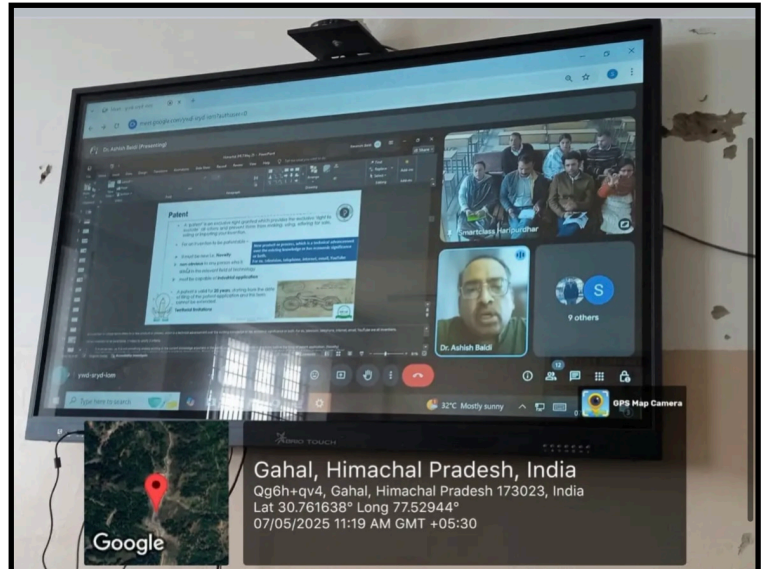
Dr. Ashish Baldi (Presenting)

Patent

Smartclass Haroundhar

Dr. Ashish Baldi

S

9 others

Type here to search

32°C Mostly sunny

GPS Map Camera

Google

Gahal, Himachal Pradesh, India
Qg6h+qv4, Gahal, Himachal Pradesh 173023, India
Lat 30.761638° Long 77.52944°
07/05/2025 11:19 AM GMT +05:30